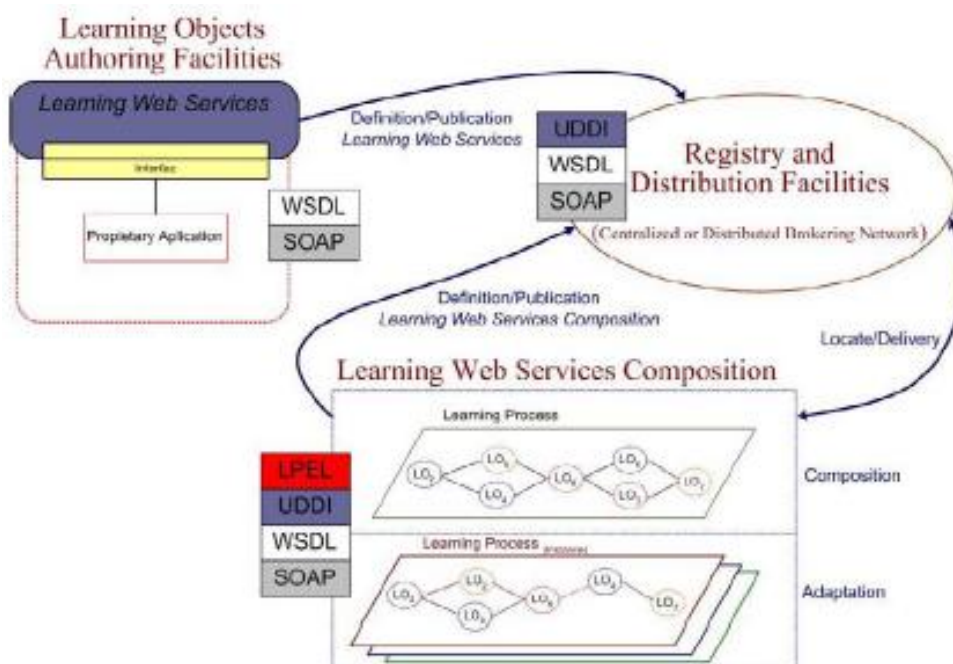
Learning Objects Authoring Facilities

Learning Web Services

Interface

Proprietary Aplication

WSDL

SOAP

Definition/Publication
Learning Web Services

UDDI

WSDL

SOAP

Registry and Distribution Facilities

(Centralized or Distributed Brokering Network)

Definition/Publication
Learning Web Services Composition

Locate/Delivery

Learning Web Services Composition

Learning Process

$LO_1$ $LO_2$ $LO_4$ $LO_6$ $LO_5$ $LO_3$ $LO_7$

Composition

LPEL

UDDI

WSDL

SOAP

Learning Process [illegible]

$LO_1$ $LO_2$ $LO_3$ $LO_5$ $LO_4$ $LO_7$

Adaptation